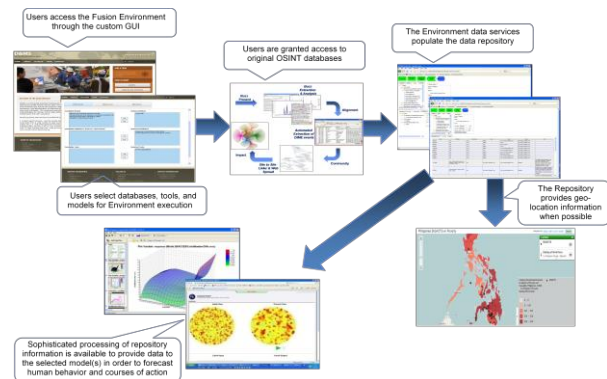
Users access the Fusion Environment through the custom GUI

Users select databases, tools, and models for Environment execution

Users are granted access to original OSINT databases

The Environment data services populate the data repository

The Repository provides geo-location information when possible

Sophisticated processing of repository information is available to provide data to the selected model(s) in order to forecast human behavior and courses of action